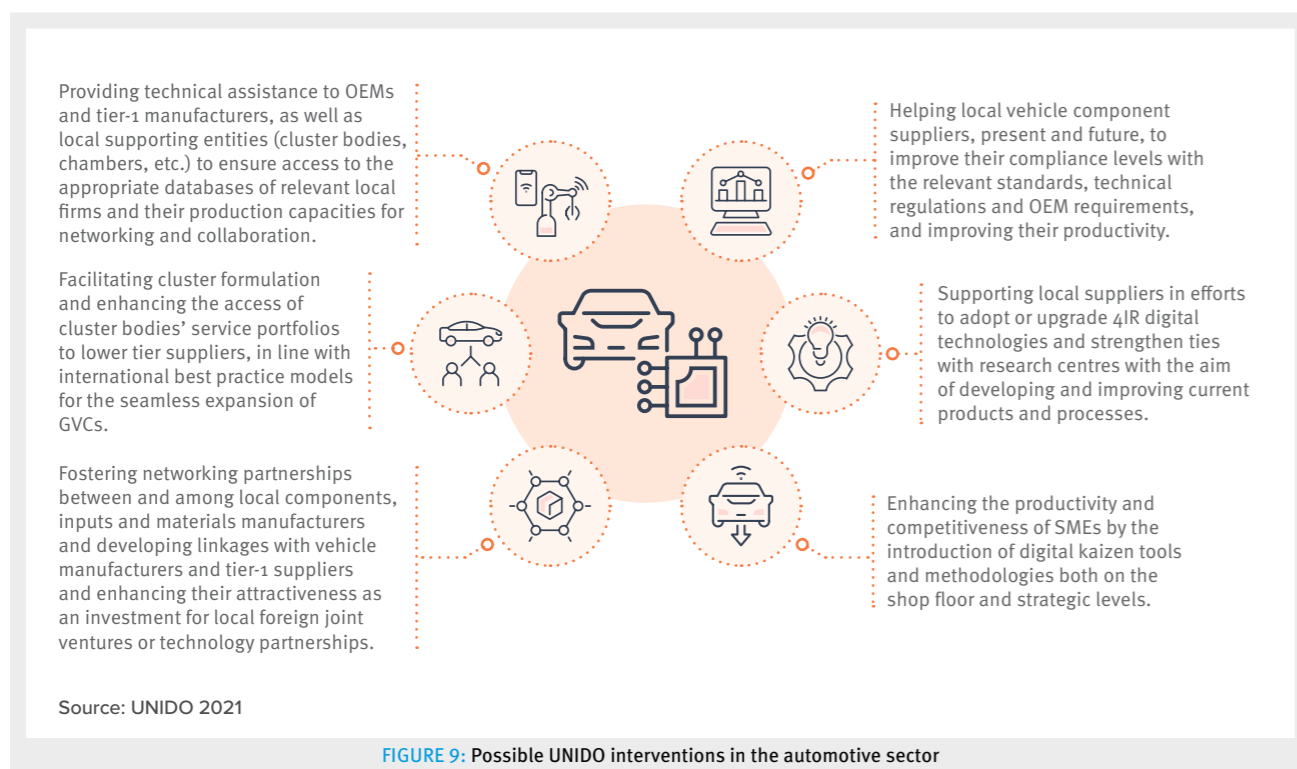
Providing technical assistance to OEMs and tier-1 manufacturers, as well as local supporting entities (cluster bodies, chambers, etc.) to ensure access to the appropriate databases of relevant local firms and their production capacities for networking and collaboration.

Helping local vehicle component suppliers, present and future, to improve their compliance levels with the relevant standards, technical regulations and OEM requirements, and improving their productivity.

Facilitating cluster formulation and enhancing the access of cluster bodies' service portfolios to lower tier suppliers, in line with international best practice models for the seamless expansion of GVCs.

Supporting local suppliers in efforts to adopt or upgrade 4IR digital technologies and strengthen ties with research centres with the aim of developing and improving current products and processes.

Fostering networking partnerships between and among local components, inputs and materials manufacturers and developing linkages with vehicle manufacturers and tier-1 suppliers and enhancing their attractiveness as an investment for local foreign joint ventures or technology partnerships.

Enhancing the productivity and competitiveness of SMEs by the introduction of digital kaizen tools and methodologies both on the shop floor and strategic levels.

Source: UNIDO 2021

FIGURE 9: Possible UNIDO interventions in the automotive sector